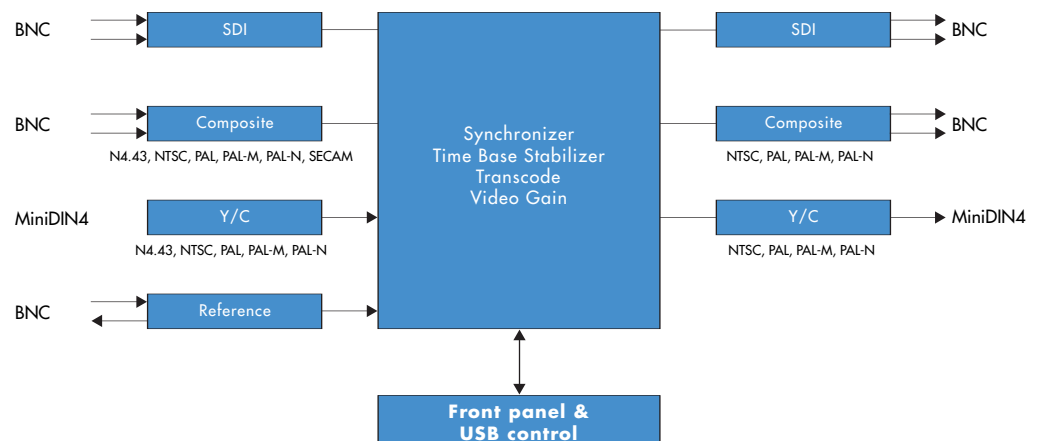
BNC

SDI

BNC

Composite

N4.43, NTSC, PAL, PAL-M, PAL-N, SECAM

MiniDIN4

Y/C

N4.43, NTSC, PAL, PAL-M, PAL-N

BNC

Reference

Synchronizer
Time Base Stabilizer
Transcode
Video Gain

SDI

BNC

Composite

BNC

NTSC, PAL, PAL-M, PAL-N

Y/C

MiniDIN4

NTSC, PAL, PAL-M, PAL-N

Front panel &
USB control